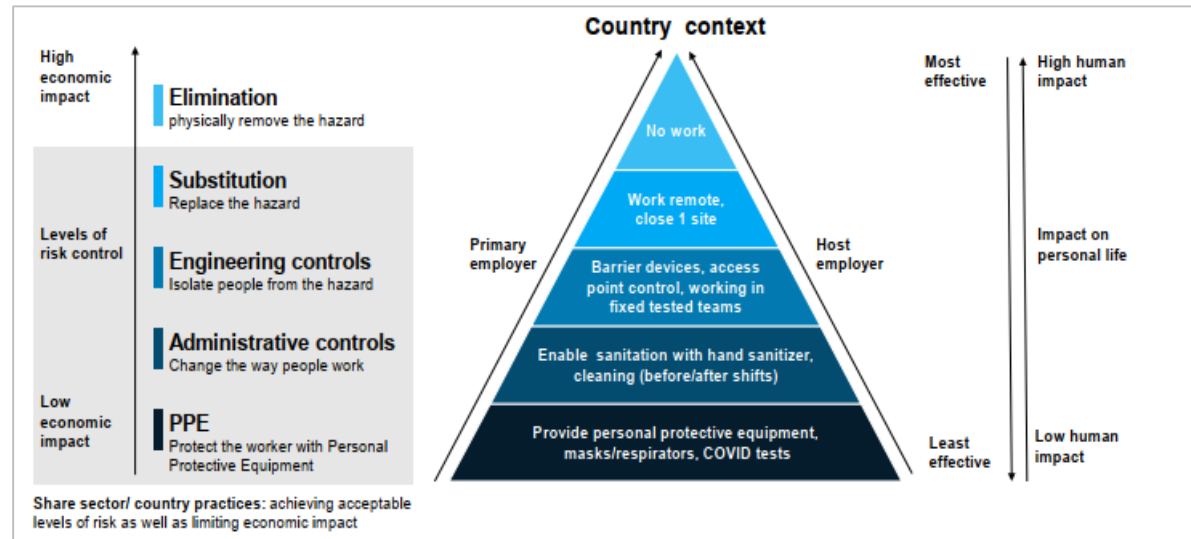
High economic impact

Elimination
physically remove the hazard

Substitution
Replace the hazard

Levels of risk control

Engineering controls
Isolate people from the hazard

Administrative controls
Change the way people work

Low economic impact

PPE
Protect the worker with Personal Protective Equipment

Share sector/ country practices: achieving acceptable levels of risk as well as limiting economic impact

Country context

Primary employer

Host employer

No work

Work remote, close 1 site

Barrier devices, access point control, working in fixed tested teams

Enable sanitation with hand sanitizer, cleaning (before/after shifts)

Provide personal protective equipment, masks/respirators, COVID tests

Most effective

Least effective

High human impact

Impact on personal life

Low human impact